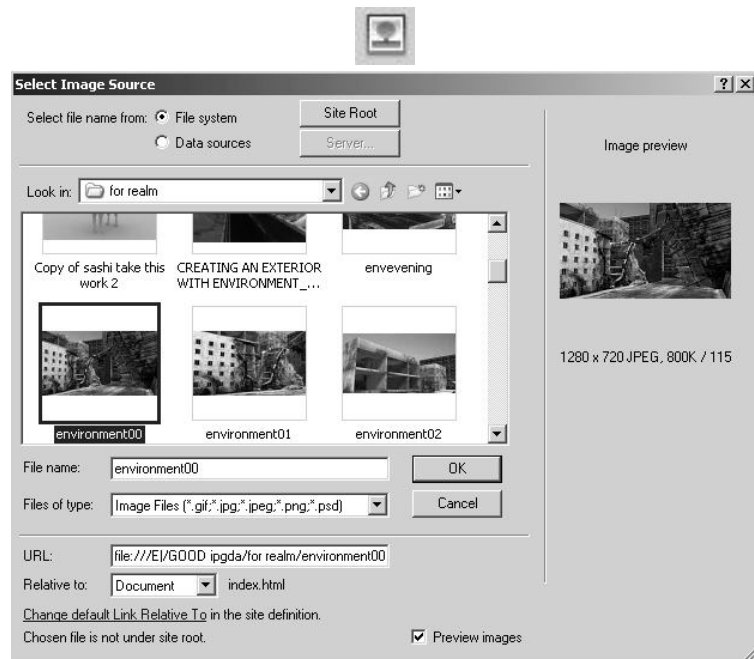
Select Image Source

?

Select file name from: File system

Data sources

Site Root

Server...

Image preview

Look in: for realm

Copy of sashi take this work 2

CREATING AN EXTERIOR WITH ENVIRONMENT_...

envevening

environment00

environment01

environment02

1280 x 720 JPEG, 800K / 115

File name: environment00

OK

Files of type: Image Files (*.gif;*.jpg;*.jpeg;*.png;*.psd)

Cancel

URL: file:///E|/GOOD ipgda/for realm/environment00

Relative to: Document index.html

Change default Link Relative To in the site definition.

Chosen file is not under site root.

Preview images